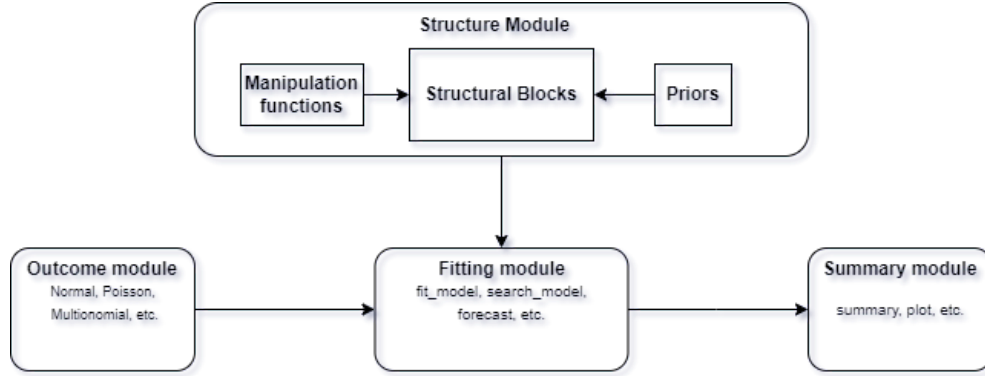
Structure Module

Manipulation functions

Structural Blocks

Priors

Outcome module
Normal, Poisson, Multionomial, etc.

Fitting module
fit_model, search_model, forecast, etc.

Summary module
summary, plot, etc.